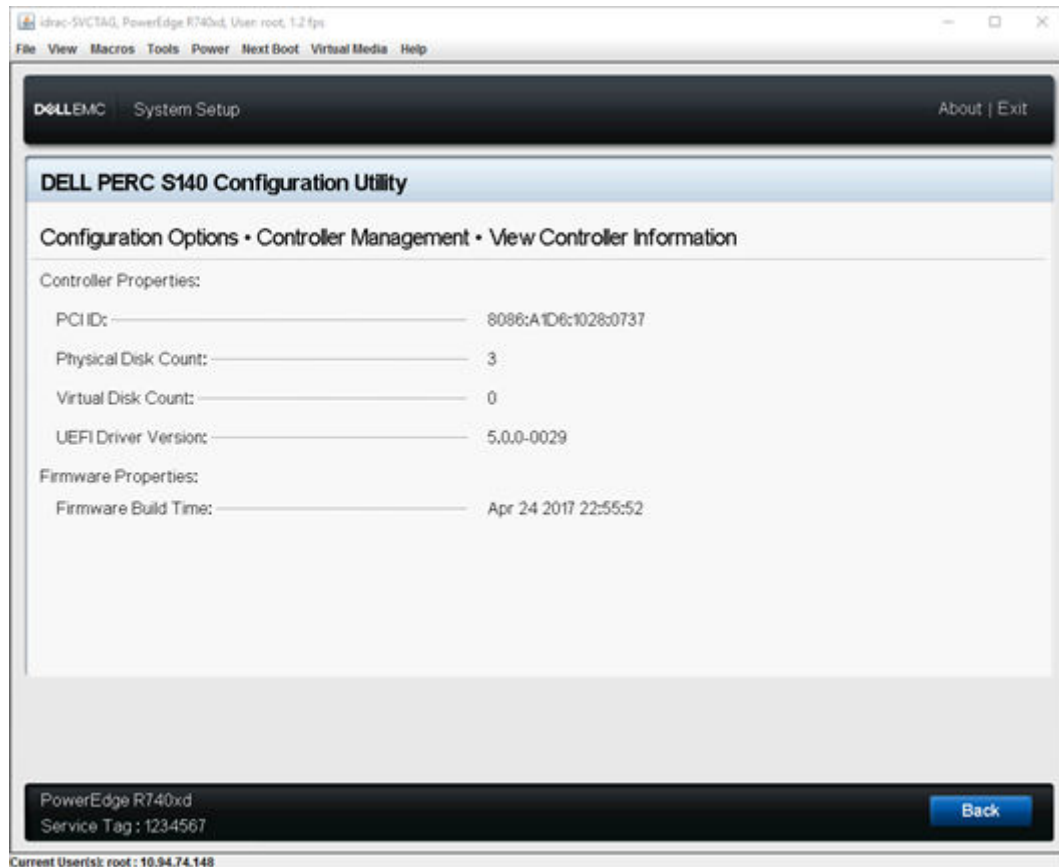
idrac-SVCTAG, PowerEdge R740xd, User: root, 1.2 fps

File View Macros Tools Power Next Boot Virtual Media Help

DELLEMC System Setup

About | Exit

DELL PERC S140 Configuration Utility

Configuration Options • Controller Management • View Controller Information

Controller Properties:

| | |
|---|---|
| PCI ID: | 8086:A1D6:1028:0737 |
| Physical Disk Count: | 3 |
| Virtual Disk Count: | 0 |
| UEFI Driver Version: | 5.0.0-0029 |

Firmware Properties:

| | |
|---|---|
| Firmware Build Time: | Apr 24 2017 22:55:52 |

PowerEdge R740xd
Service Tag : 1234567

Back

Current User(s): root : 10.94.74.148